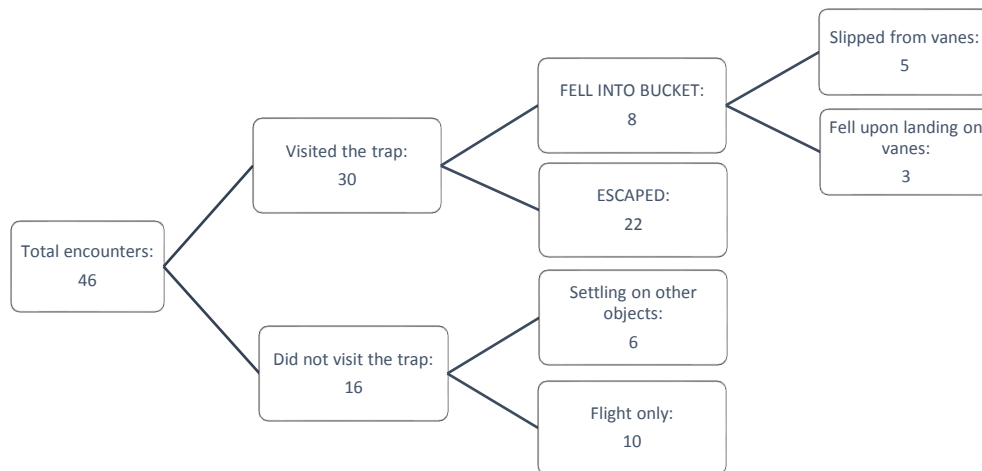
Total encounters:
46

Visited the trap:
30

FELL INTO BUCKET:
8

Slipped from vanes:
5

Fell upon landing on vanes:
3

ESCAPED:
22

Did not visit the trap:
16

Settling on other objects:
6

Flight only:
10